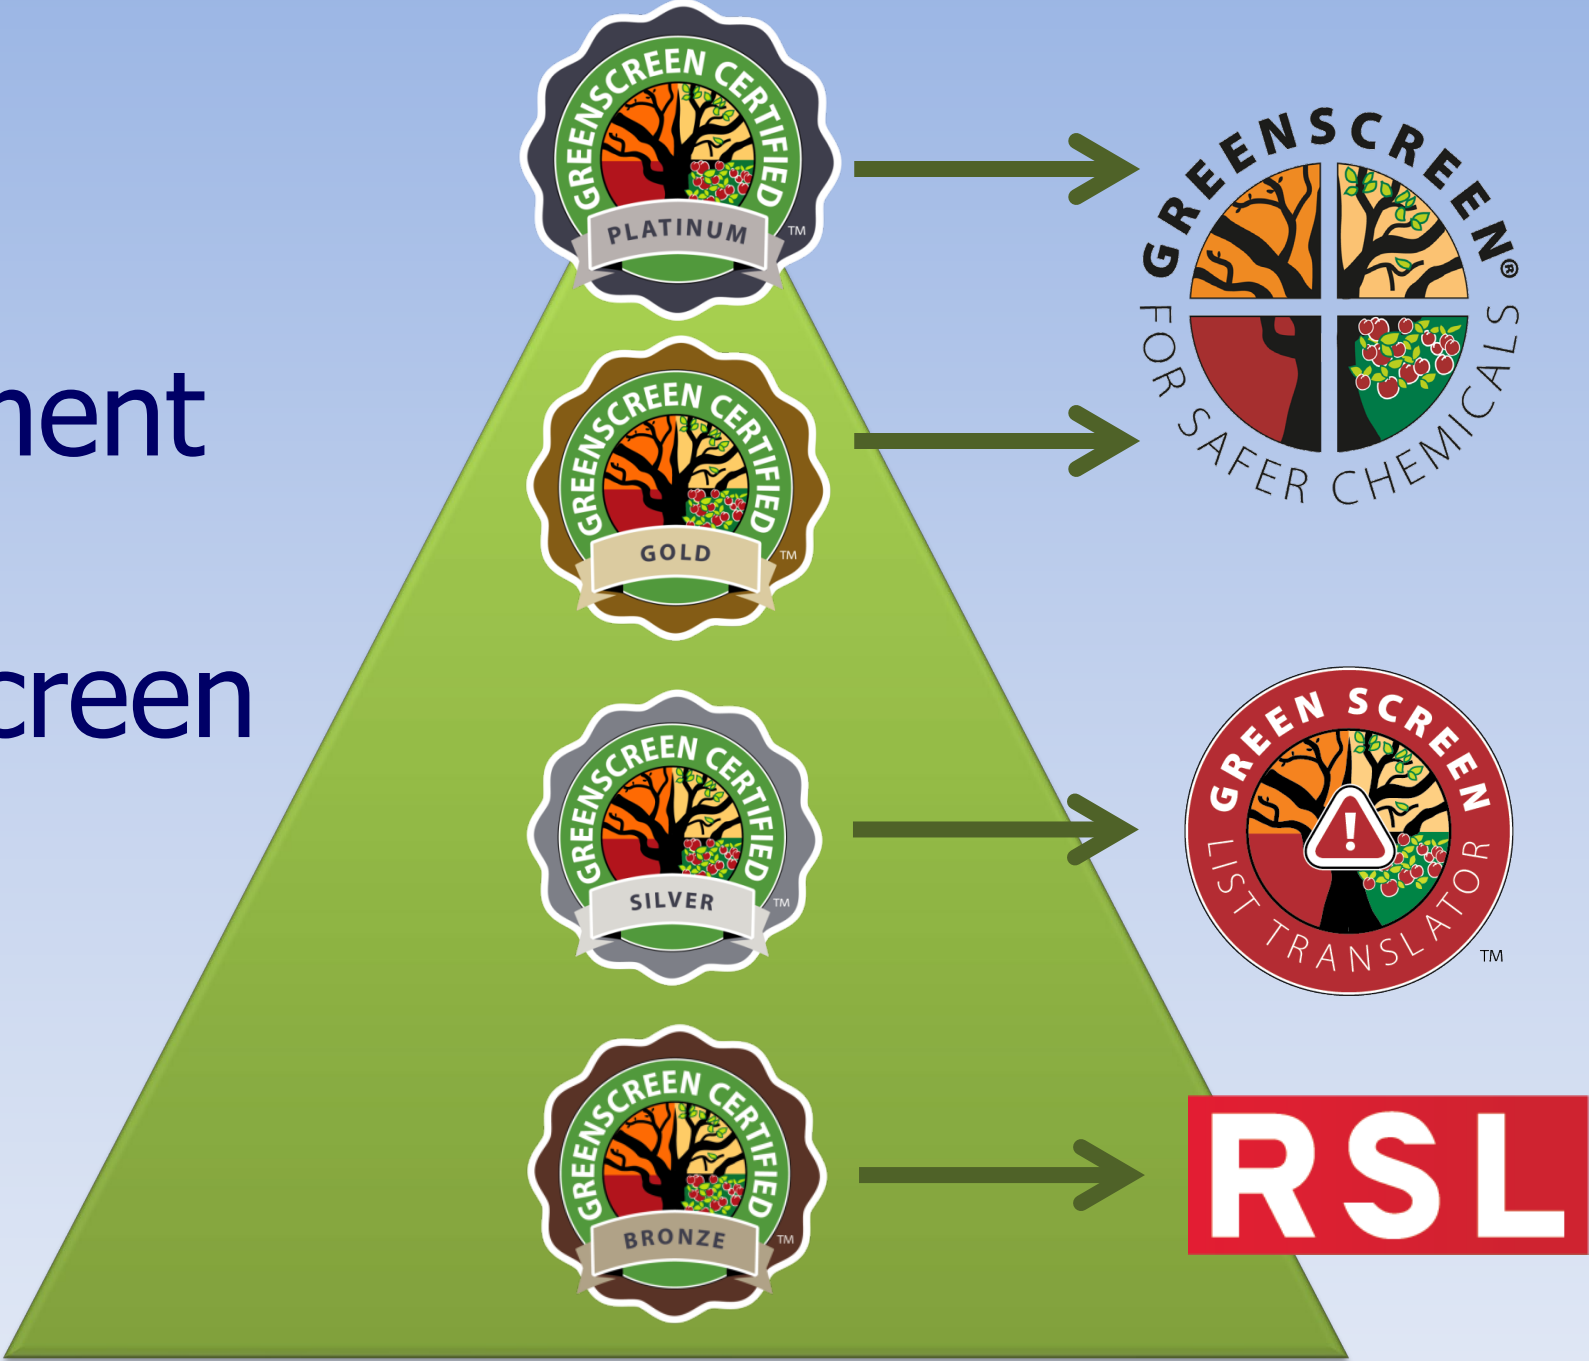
nent

creen

GREENSCREEN CERTIFIED
PLATINUM
TM

GREENSCREEN CERTIFIED
GOLD
TM

GREENSCREEN CERTIFIED
SILVER
TM

GREENSCREEN CERTIFIED
BRONZE
TM

GREENSCREEN®
FOR SAFER CHEMICALS

GREEN SCREEN
LIST TRANSLATOR
TM

RSL